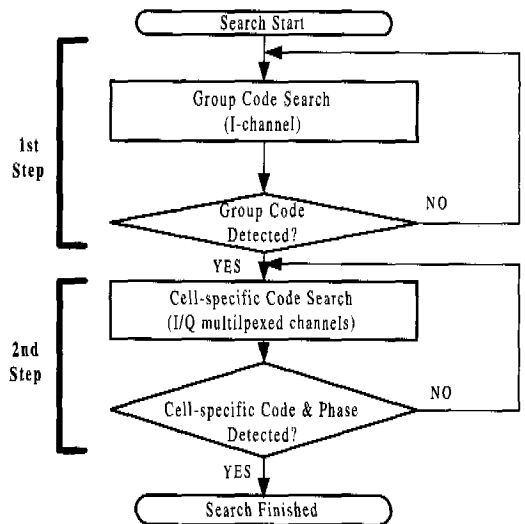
Search Start

1st Step

Group Code Search
(I-channel)

Group Code Detected?

NO

YES

2nd Step

Cell-specific Code Search
(I/Q multilpexed channels)

Cell-specific Code & Phase Detected?

NO

YES

Search Finished